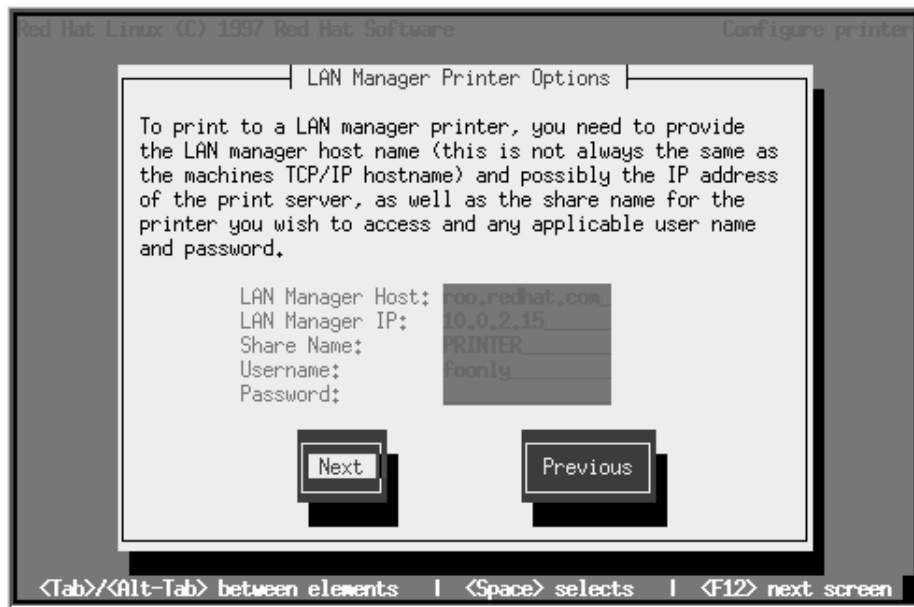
Red Hat Linux (C) 1997 Red Hat Software

Configure printer

LAN Manager Printer Options

To print to a LAN manager printer, you need to provide the LAN manager host name (this is not always the same as the machines TCP/IP hostname) and possibly the IP address of the print server, as well as the share name for the printer you wish to access and any applicable user name and password.

LAN Manager Host: roo.redhat.com
LAN Manager IP: 10.0.2.15
Share Name: PRINTER
Username: foonly
Password:

Next

Previous

<Tab>/<Alt-Tab> between elements | <Space> selects | <F12> next screen